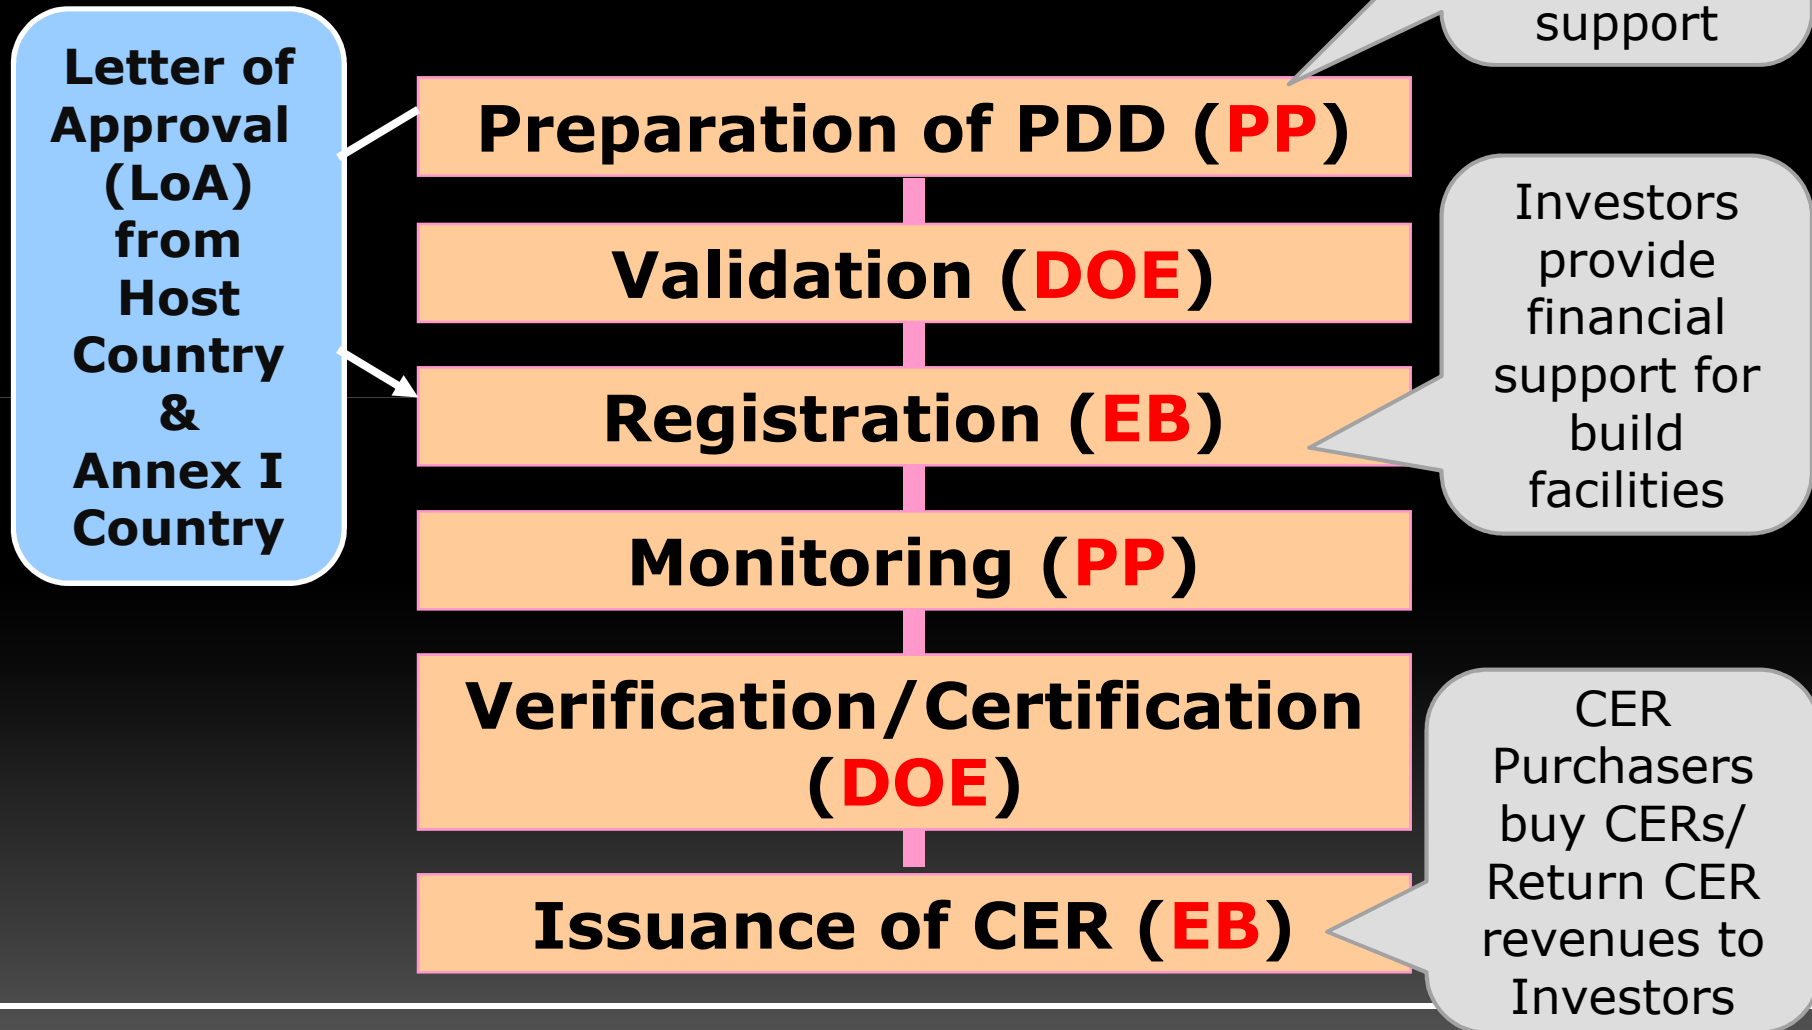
support

Letter of Approval (LoA) from Host Country & Annex I Country

Preparation of PDD (PP)

Validation (DOE)

Registration (EB)

Monitoring (PP)

Verification/Certification (DOE)

Issuance of CER (EB)

Investors provide financial support for build facilities

CER Purchasers buy CERs/ Return CER revenues to Investors